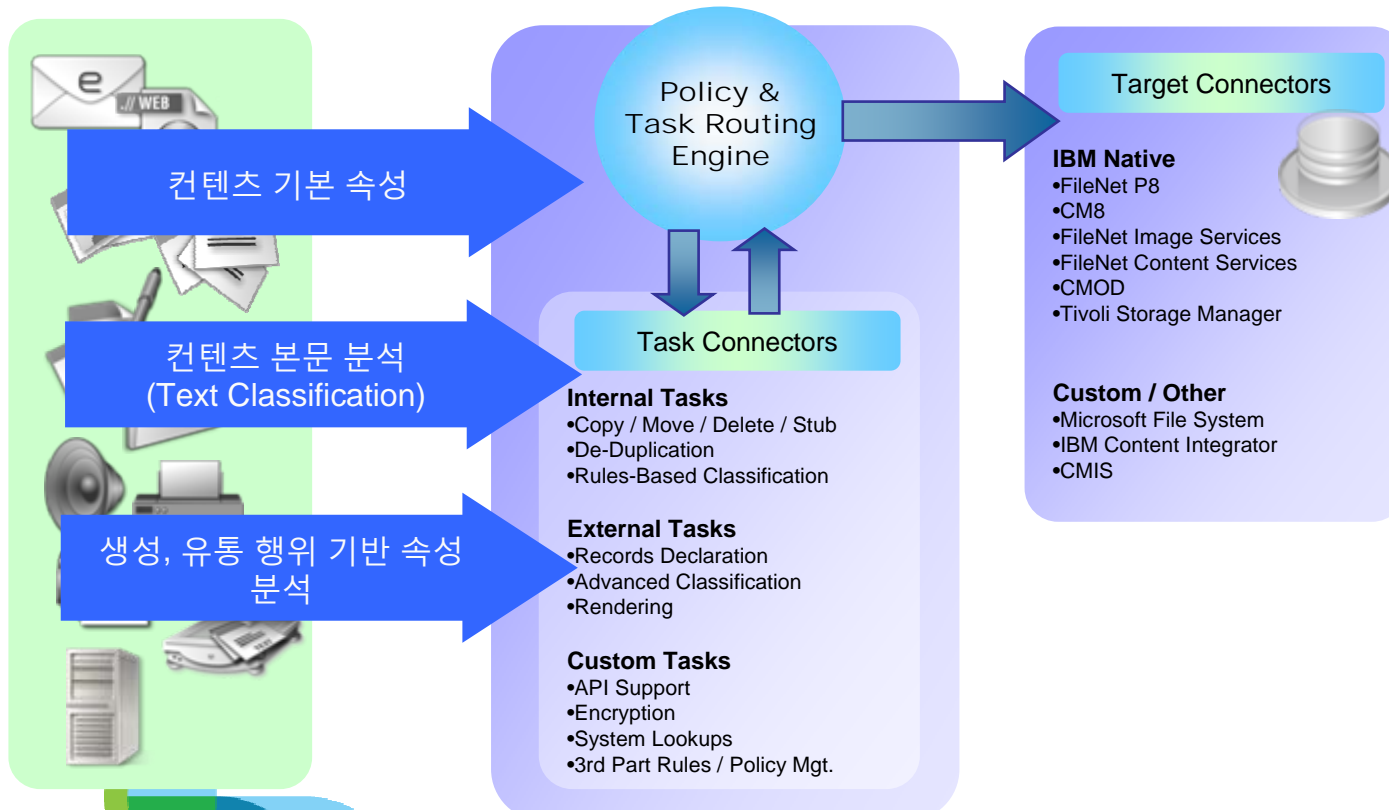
e
// WEB

컨텐츠 기본 속성

컨텐츠 본문 분석
(Text Classification)

생성, 유통 행위 기반 속성 분석

Policy & Task Routing Engine

Task Connectors

Internal Tasks
•Copy / Move / Delete / Stub
•De-Duplication
•Rules-Based Classification

External Tasks
•Records Declaration
•Advanced Classification
•Rendering

Custom Tasks
•API Support
•Encryption
•System Lookups
•3rd Part Rules / Policy Mgt.

Target Connectors

IBM Native
•FileNet P8
•CM8
•FileNet Image Services
•FileNet Content Services
•CMOD
•Tivoli Storage Manager

Custom / Other
•Microsoft File System
•IBM Content Integrator
•CMIS